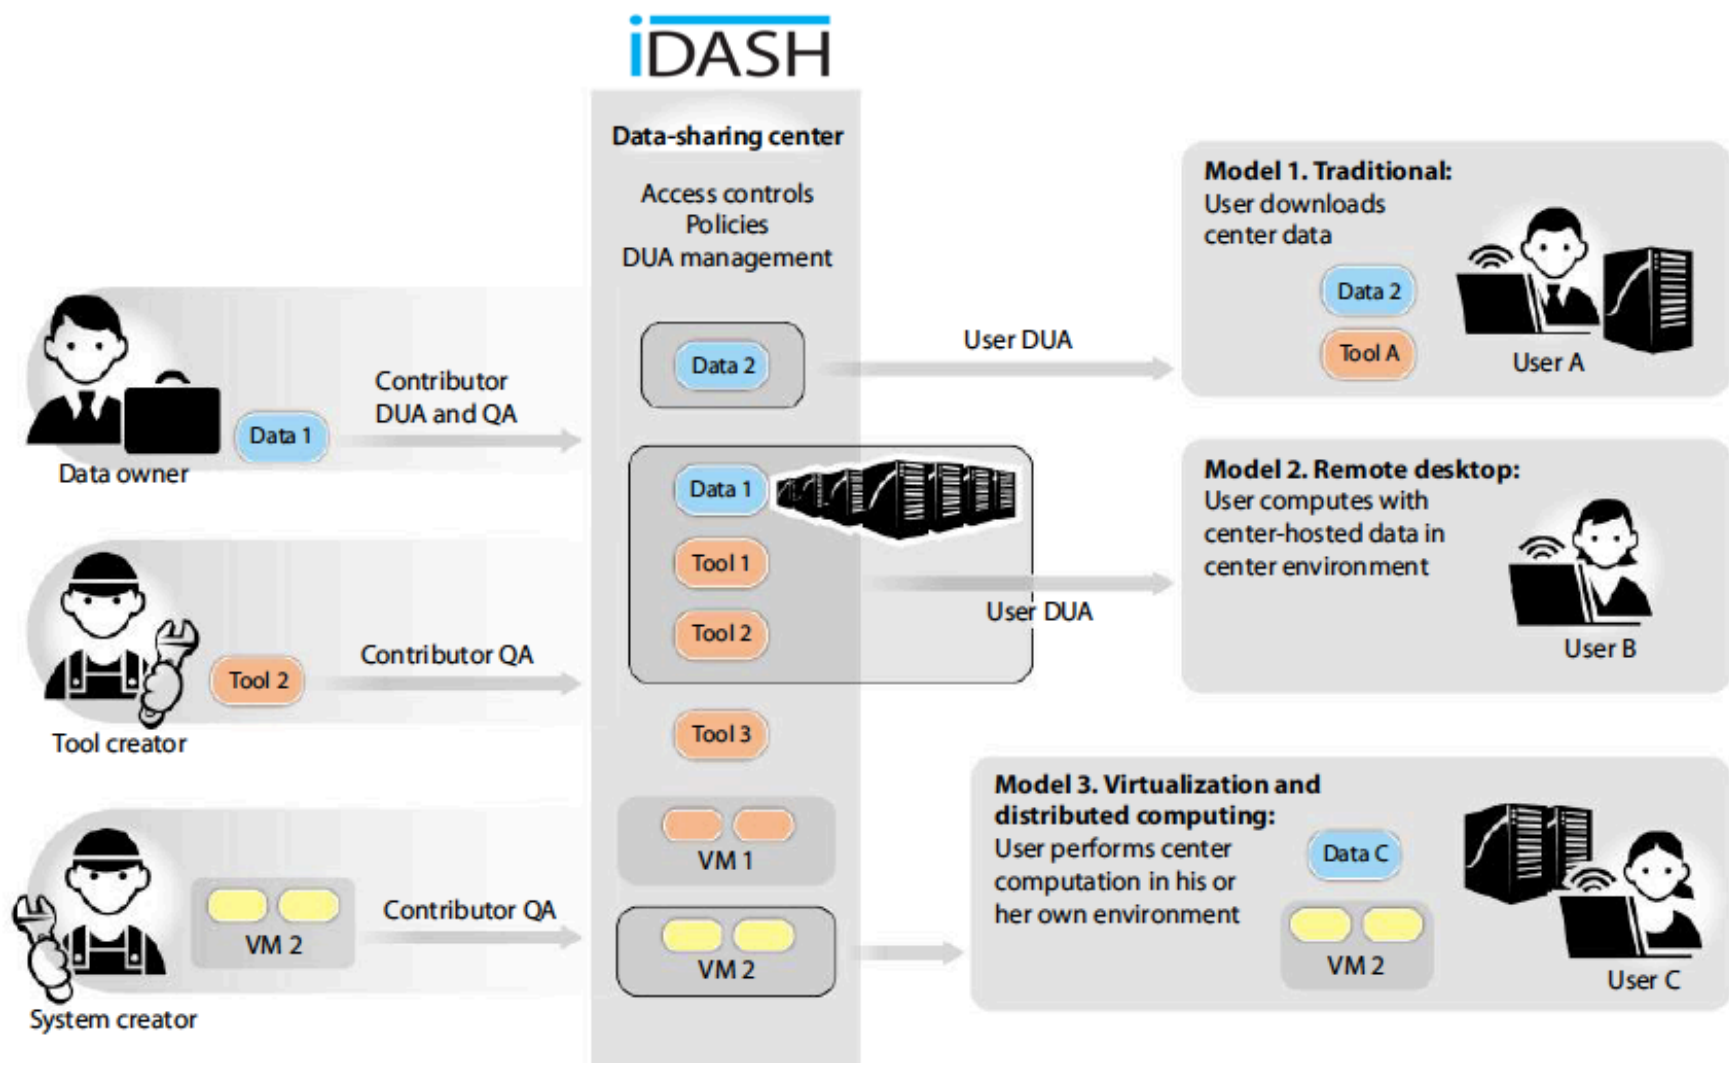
iDASH

Data-sharing center

Access controls
Policies
DUA management

Data owner

Data 1

Contributor DUA and QA

Tool creator

Tool 2

Contributor QA

System creator

VM 2

Contributor QA

Data 2

Data 1

Tool 1

Tool 2

Tool 3

VM 1

VM 2

User DUA

User DUA

Model 1. Traditional:
User downloads center data

Data 2

Tool A

User A

Model 2. Remote desktop:
User computes with center-hosted data in center environment

User B

Model 3. Virtualization and distributed computing:
User performs center computation in his or her own environment

Data C

VM 2

User C